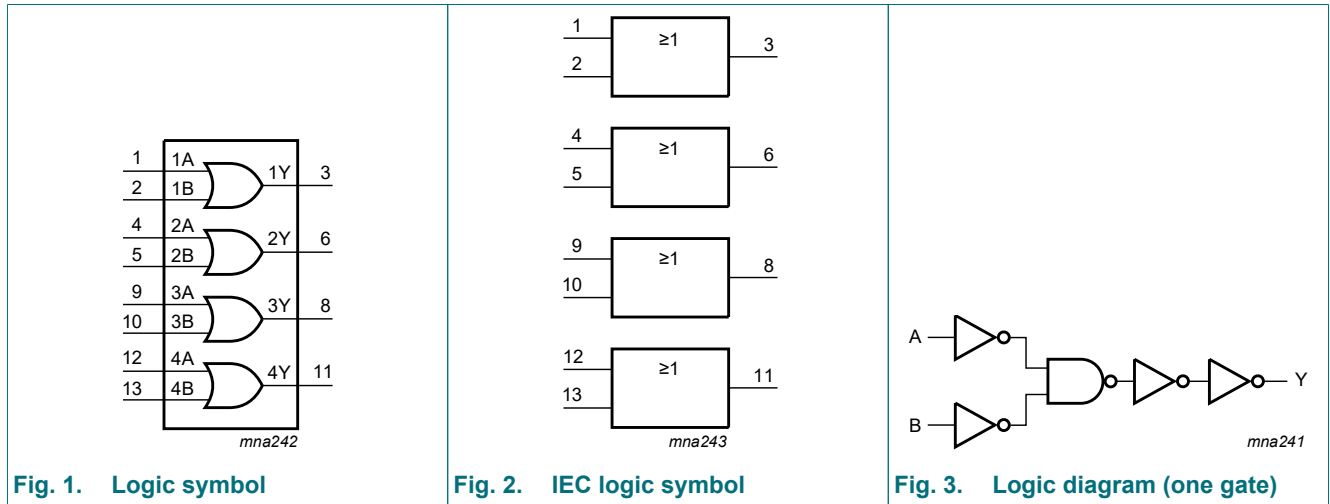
1 1A 1Y 3
2 1B
4 2A 2Y 6
5 2B
9 3A 3Y 8
10 3B
12 4A 4Y 11
13 4B
mna242

Fig. 1. Logic symbol

1 ≥1 3
2
4 ≥1 6
5
9 ≥1 8
10
12 ≥1 11
13
mna243

Fig. 2. IEC logic symbol

A
B
Y
mna241

Fig. 3. Logic diagram (one gate)